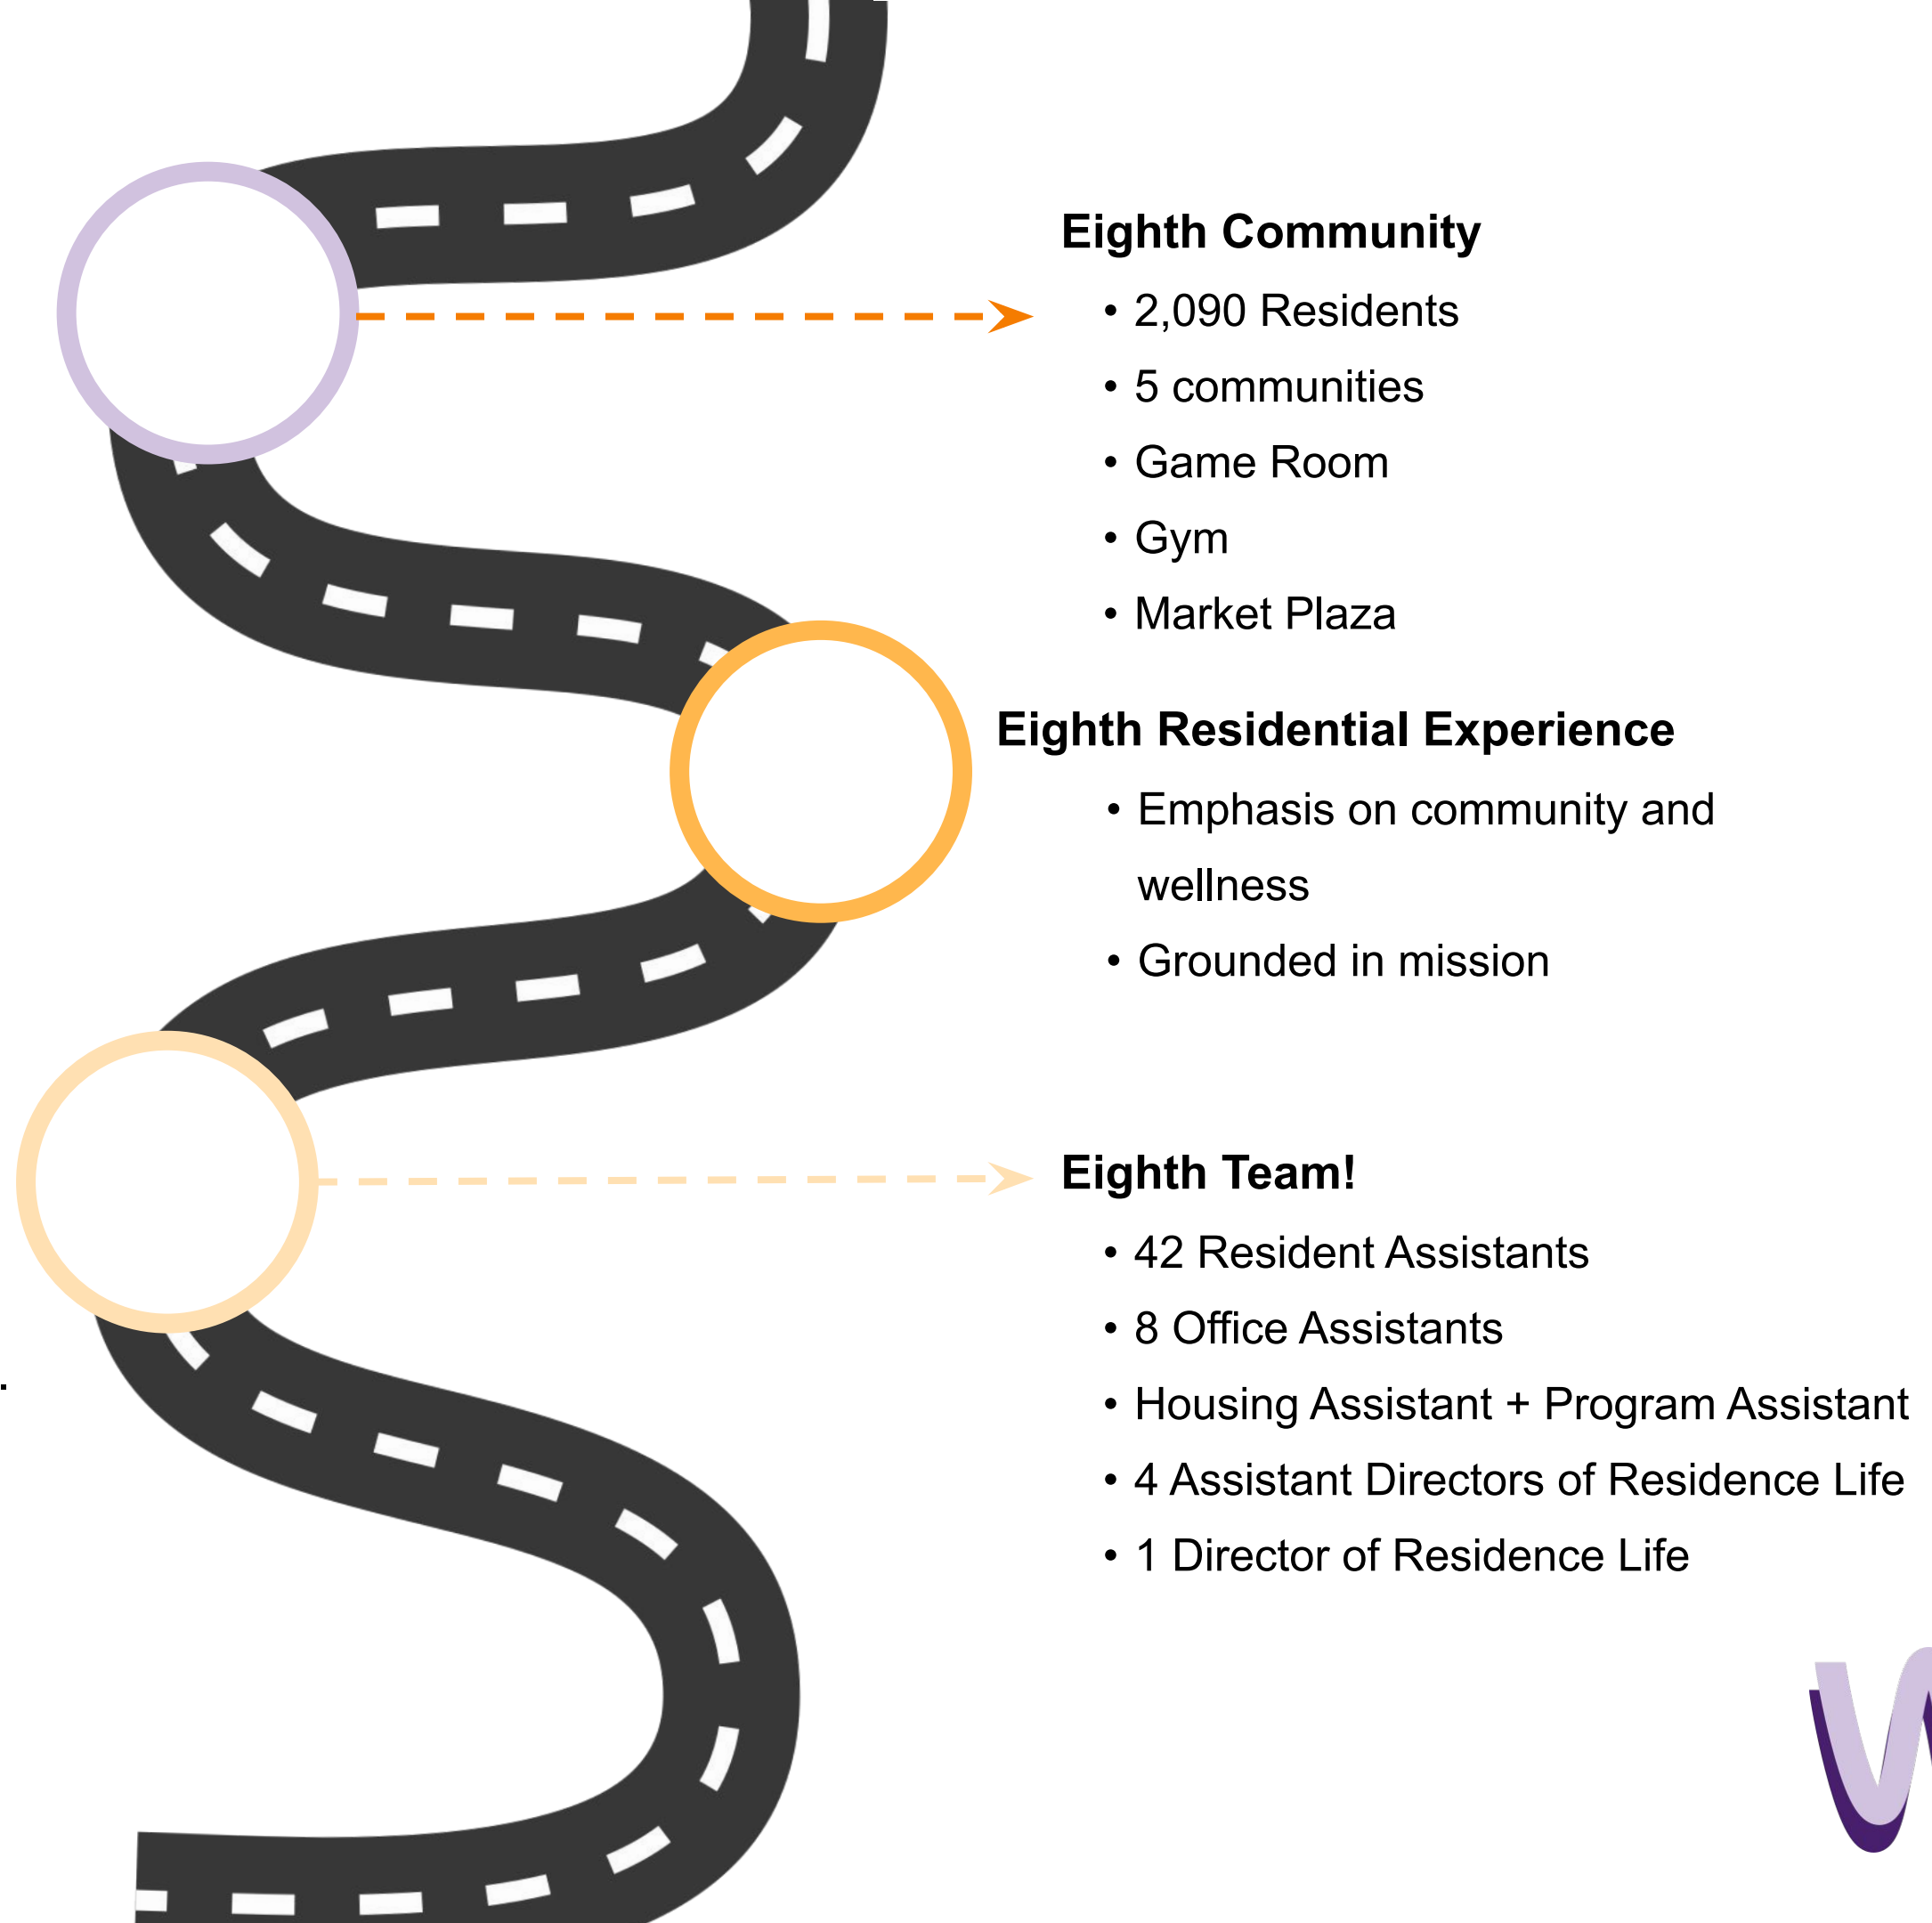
Eighth Community
• 2,090 Residents
• 5 communities
• Game Room
• Gym
• Market Plaza

Eighth Residential Experience
• Emphasis on community and wellness
• Grounded in mission

Eighth Team!
• 42 Resident Assistants
• 8 Office Assistants
• Housing Assistant + Program Assistant
• 4 Assistant Directors of Residence Life
• 1 Director of Residence Life